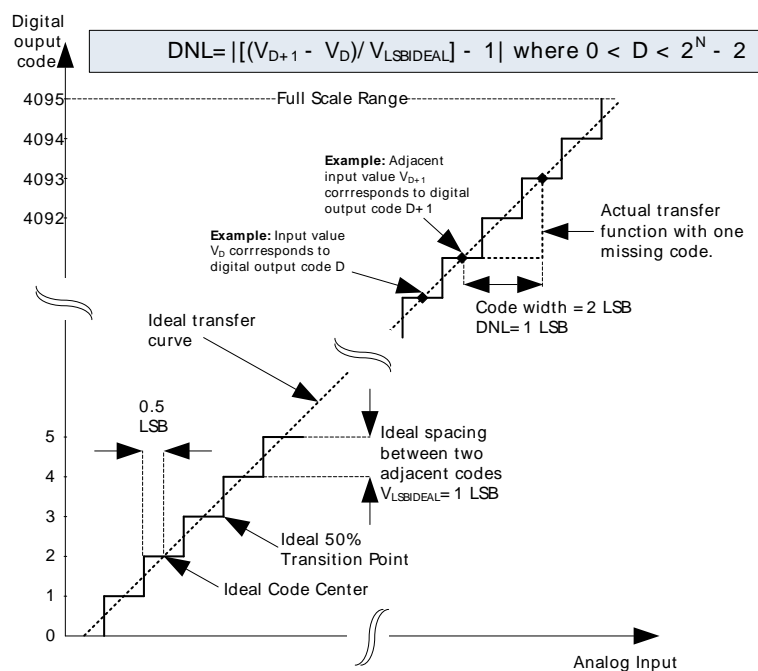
Digital ouput code

DNL= $|[(V_{D+1} - V_D)/ V_{LSBIDEAL}] - 1|$ where $0 < D < 2^N - 2$

4095

Full Scale Range

4094

4093

4092

**Example:** Adjacent input value $V_{D+1}$ corrresponds to digital output code D+1

**Example:** Input value $V_D$ corrresponds to digital output code D

Actual transfer function with one missing code.

Code width = 2 LSB
DNL= 1 LSB

Ideal transfer curve

0.5 LSB

5

4

3

2

1

0

Ideal spacing between two adjacent codes
$V_{LSBIDEAL}$= 1 LSB

Ideal 50% Transition Point

Ideal Code Center

Analog Input